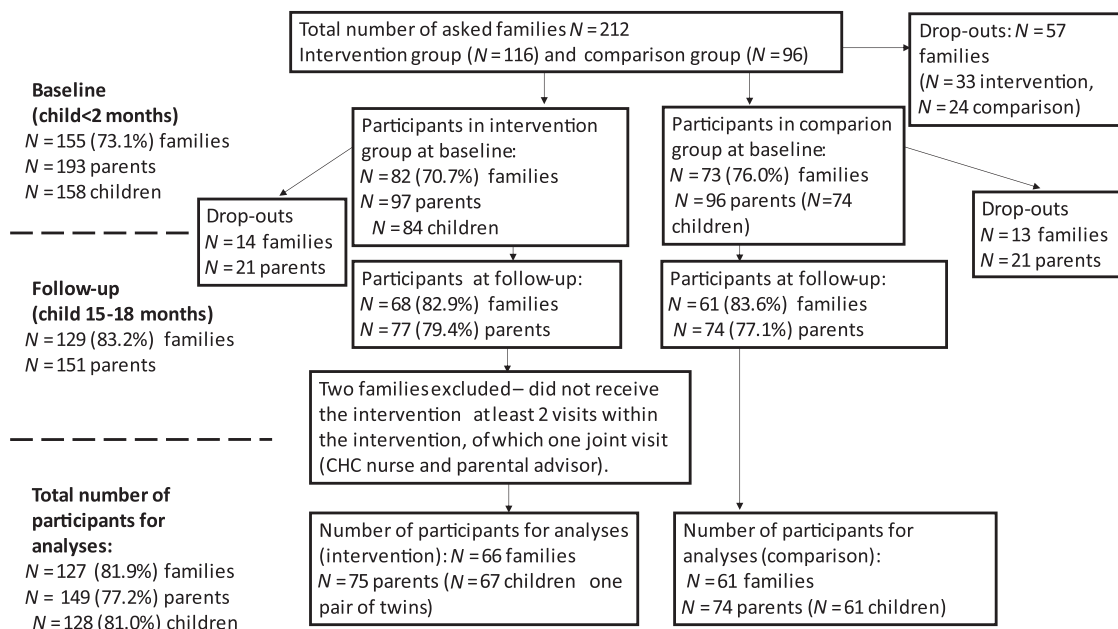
Total number of asked families $N = 212$
Intervention group ($N = 116$) and comparison group ($N = 96$)

Drop-outs: $N = 57$ families ($N = 33$ intervention, $N = 24$ comparison)

**Baseline (child<2 months)**
$N = 155$ (73.1%) families
$N = 193$ parents
$N = 158$ children

Participants in intervention group at baseline:
$N = 82$ (70.7%) families
$N = 97$ parents
$N = 84$ children

Participants in comparion group at baseline:
$N = 73$ (76.0%) families
$N = 96$ parents ($N = 74$ children)

Drop-outs
$N = 14$ families
$N = 21$ parents

Drop-outs
$N = 13$ families
$N = 21$ parents

**Follow-up (child 15-18 months)**
$N = 129$ (83.2%) families
$N = 151$ parents

Participants at follow-up:
$N = 68$ (82.9%) families
$N = 77$ (79.4%) parents

Participants at follow-up:
$N = 61$ (83.6%) families
$N = 74$ (77.1%) parents

Two families excluded – did not receive the intervention at least 2 visits within the intervention, of which one joint visit (CHC nurse and parental advisor).

**Total number of participants for analyses:**
$N = 127$ (81.9%) families
$N = 149$ (77.2%) parents
$N = 128$ (81.0%) children

Number of participants for analyses (intervention): $N = 66$ families
$N = 75$ parents ($N = 67$ children one pair of twins)

Number of participants for analyses (comparison):
$N = 61$ families
$N = 74$ parents ($N = 61$ children)